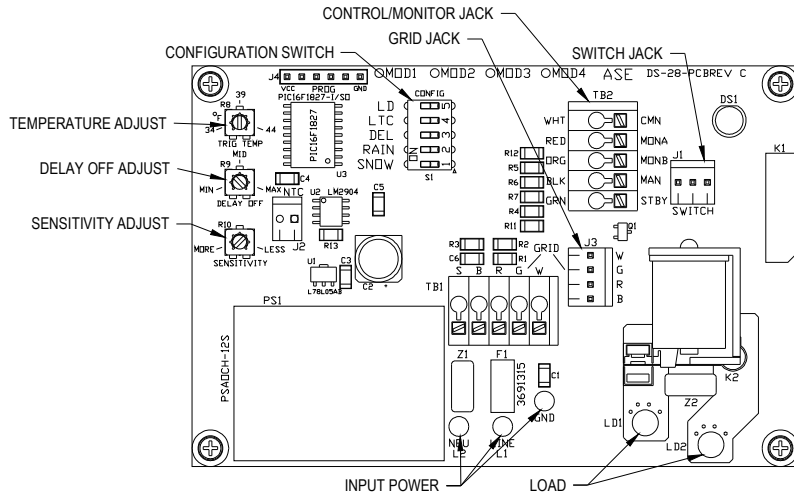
CONTROL/MONITOR JACK
GRID JACK
CONFIGURATION SWITCH
SWITCH JACK
TEMPERATURE ADJUST
DELAY OFF ADJUST
SENSITIVITY ADJUST

J4 VCC PROG GND
PIC16F1827-I/SO
OMODE1 OMODE2 OMODE3 OMODE4 ASE DS-28-PCBREV C
CONFIG
LD
LTC
DEL
RAIN
SNOW
ON
S1
5
4
3
2
1
TB2
WHT CMN
RED MONA
ORG MONB
BLK MAN
GRN STBY
DS1
J1
SWITCH
K1
R8 39
°F
34 44
TRIG TEMP
MID
R9
MIN MAX
DELAY OFF
R10
MORE LESS
SENSITIVITY
PIC16F1827
U3
C4
NTC
U2 LM2904
C5
J2
R13
U1
L78L05AB
C3
C2
R12
R5
R6
R7
R4
R11
R3 R2
C6 R1
GRID
S B R G W
TB1
J3
W
G
R
B
Q1
PS1
PSA0CH-12S
Z1
F1
3691315
C1
NEU L2
LINE L1
GND
LD1
LD2
Z2
K2
INPUT POWER
LOAD